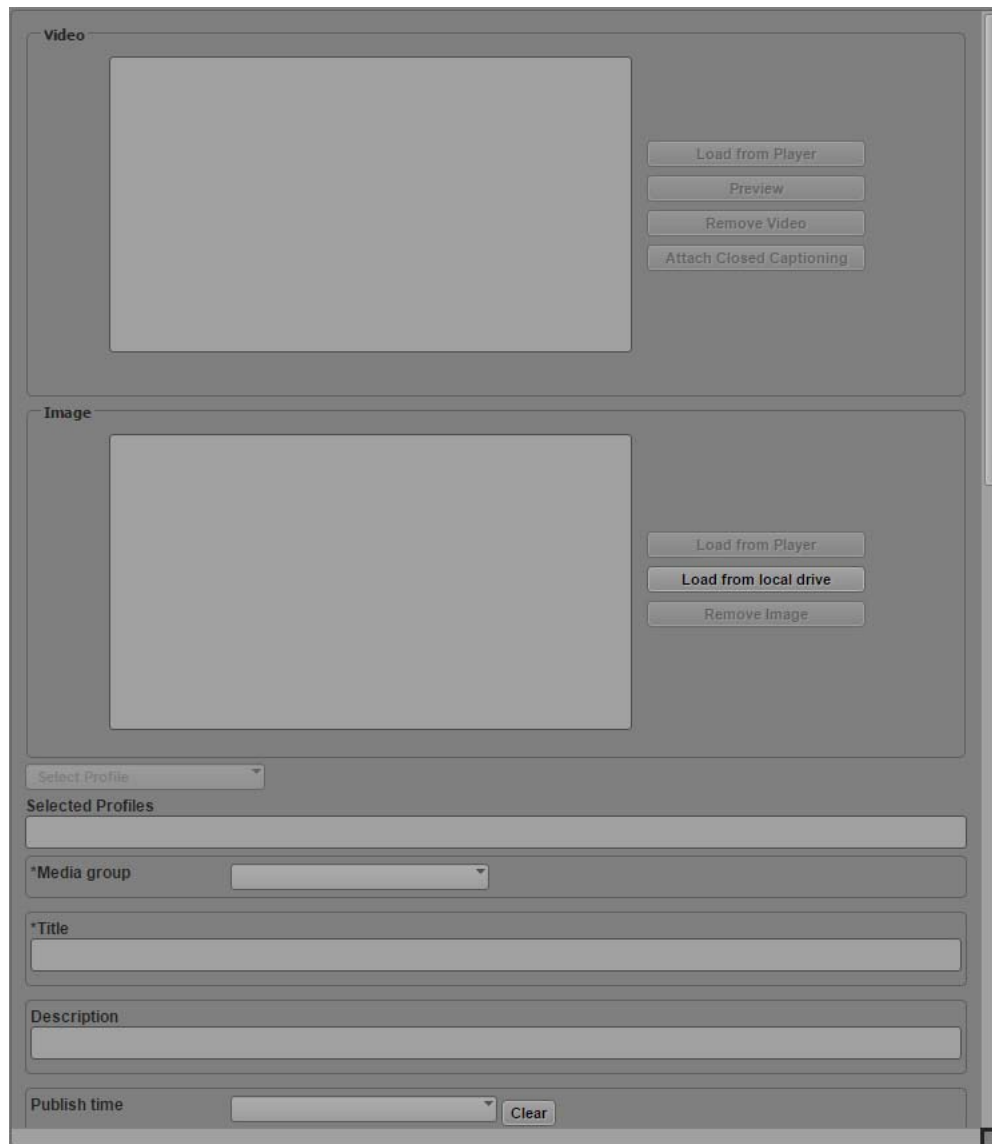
Video

Load from Player

Preview

Remove Video

Attach Closed Captioning

Image

Load from Player

Load from local drive

Remove Image

Select Profile

Selected Profiles

*Media group

*Title

Description

Publish time

Clear